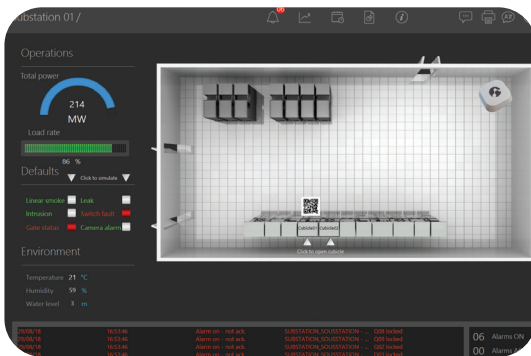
ubstation 01 /

06

Operations

Total power

214
MW

Load rate

86 %

Defaults

Click to simulate

Linear smoke
Leak
Intrusion
Switch fault
Gate status
Camera alarm

Environment

Temperature 21 °C
Humidity 59 %
Water level 3 m

Cubicle01 Cubicle02

Click to open cubicle

29/08/18 16:53:46 Alarm on - not ack. SUBSTATION_SOUSSTATION - ... Q08 locked
29/08/18 16:53:46 Alarm on - not ack. SUBSTATION_SOUSSTATION - ... Q09 locked
29/08/18 16:53:46 Alarm on - not ack. SUBSTATION_SOUSSTATION - ... Q02 locked
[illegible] 16:53:46 Alarm on - not ack. SUBSTATION_SOUSSTATION - ... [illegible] locked

06 Alarms ON
00 Alarms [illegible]